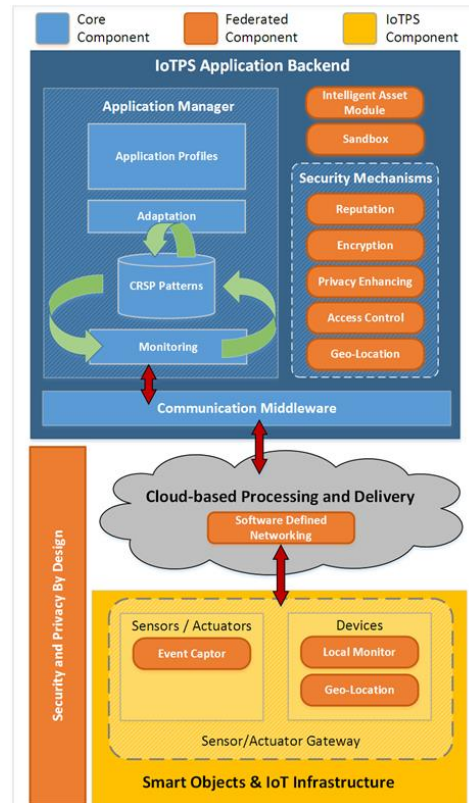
Core Component

Federated Component

IoTPS Component

IoTPS Application Backend

Application Manager

Application Profiles

Adaptation

CRSP Patterns

Monitoring

Intelligent Asset Module

Sandbox

Security Mechanisms

Reputation

Encryption

Privacy Enhancing

Access Control

Geo-Location

Communication Middleware

Security and Privacy By Design

Cloud-based Processing and Delivery

Software Defined Networking

Sensors / Actuators

Event Captor

Devices

Local Monitor

Geo-Location

Sensor/Actuator Gateway

Smart Objects & IoT Infrastructure